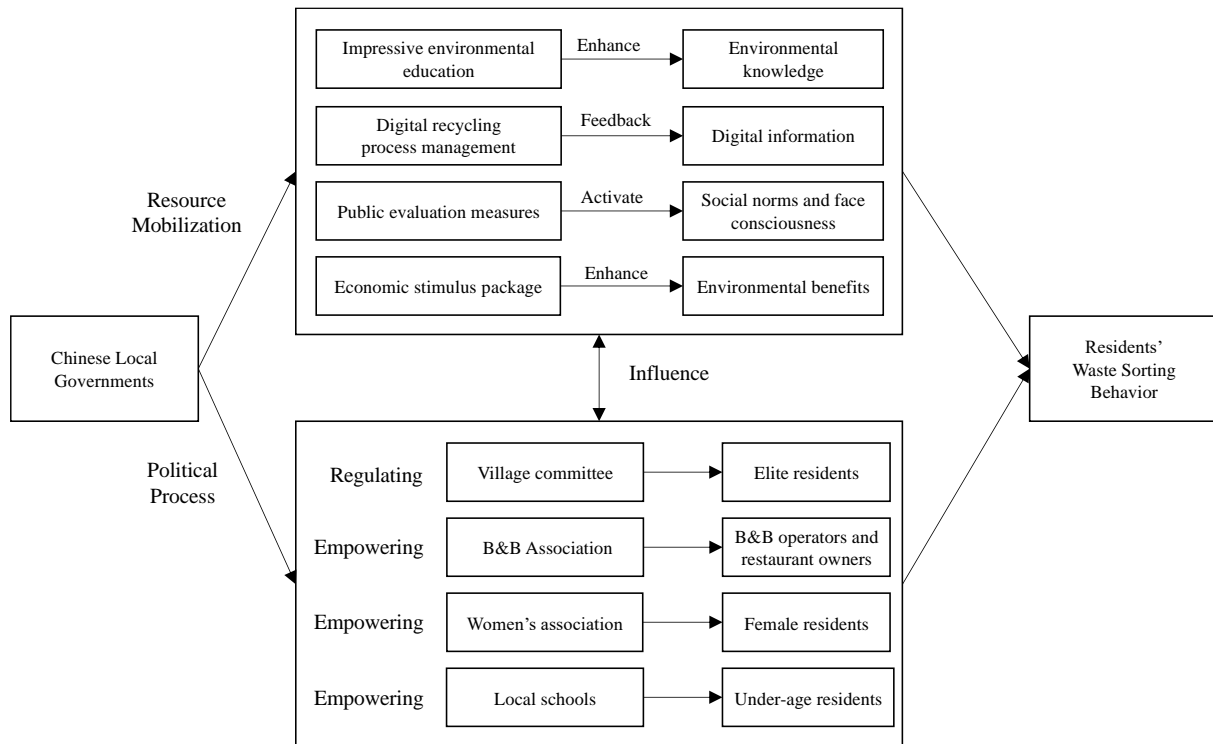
Impressive environmental education
Enhance
Environmental knowledge

Digital recycling process management
Feedback
Digital information

Public evaluation measures
Activate
Social norms and face consciousness

Economic stimulus package
Enhance
Environmental benefits

Resource Mobilization

Chinese Local Governments

Influence

Residents' Waste Sorting Behavior

Political Process

Regulating
Village committee
Elite residents

Empowering
B&B Association
B&B operators and restaurant owners

Empowering
Women's association
Female residents

Empowering
Local schools
Under-age residents